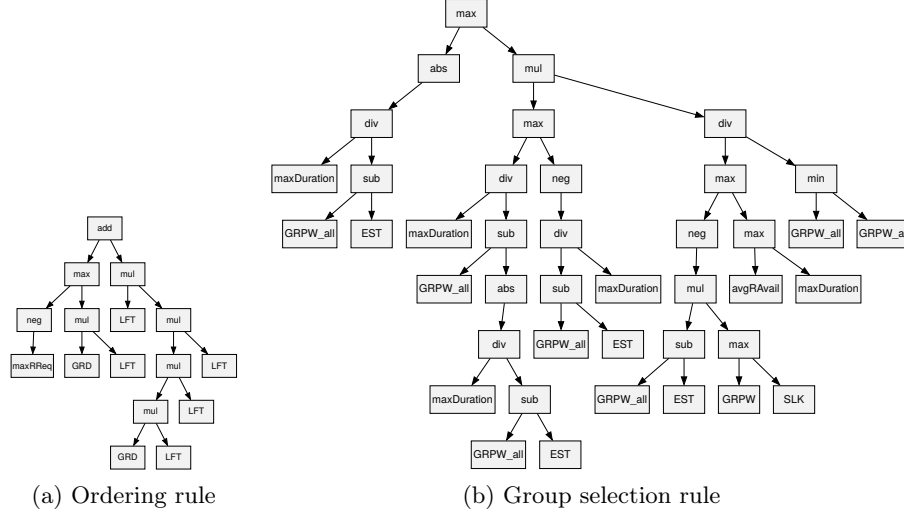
add
max
mul
neg
mul
LFT
mul
maxRReq
GRD
LFT
mul
LFT
mul
LFT
GRD
LFT

(a) Ordering rule

max
abs
mul
div
max
div
maxDuration
sub
div
neg
max
min
GRPW_all
EST
maxDuration
sub
div
neg
max
GRPW_all
GRPW_a
GRPW_all
abs
sub
maxDuration
mul
avgRAvail
maxDuration
div
GRPW_all
EST
sub
max
maxDuration
sub
GRPW_all
EST
GRPW
SLK
GRPW_all
EST

(b) Group selection rule